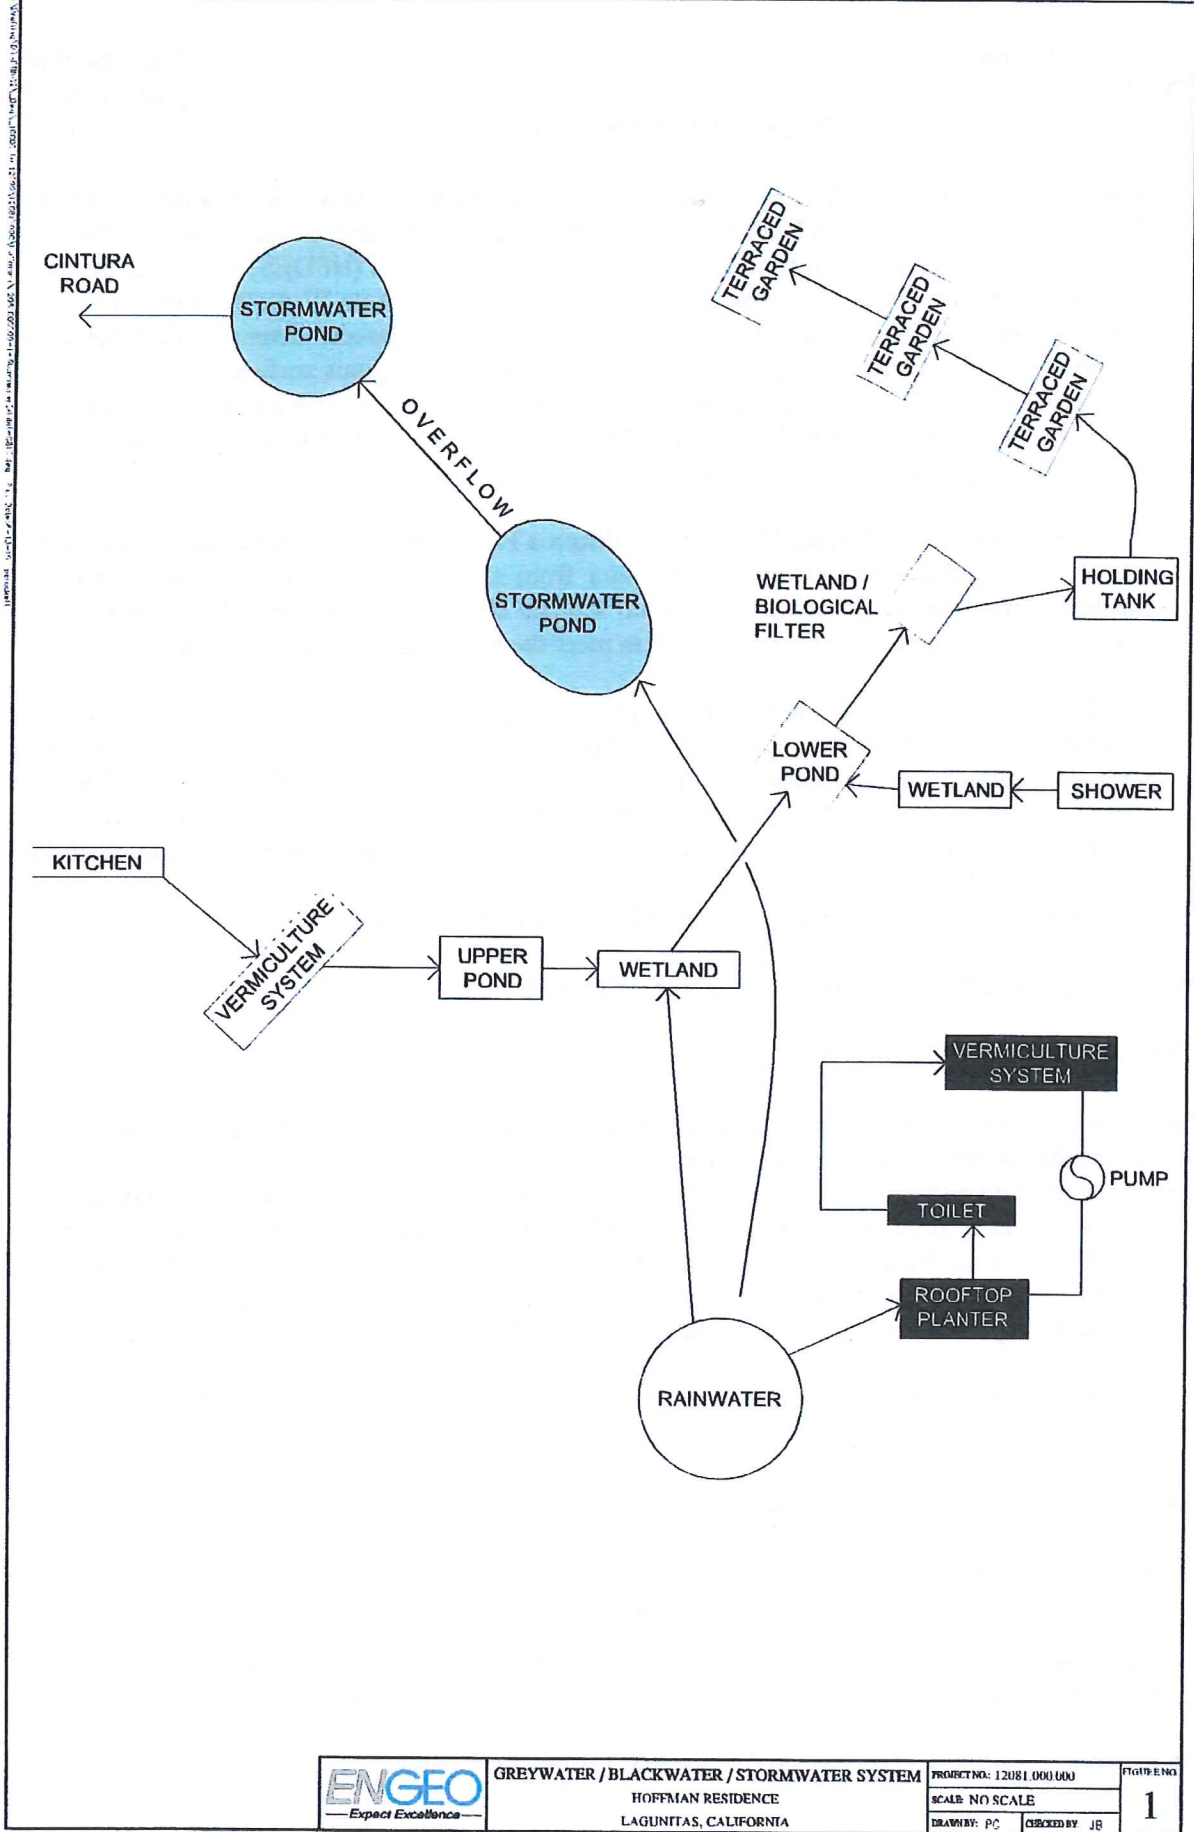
CINTURA ROAD

STORMWATER POND

OVERFLOW

STORMWATER POND

TERRACED GARDEN

TERRACED GARDEN

TERRACED GARDEN

WETLAND / BIOLOGICAL FILTER

HOLDING TANK

LOWER POND

WETLAND

SHOWER

KITCHEN

VERMICULTURE SYSTEM

UPPER POND

WETLAND

VERMICULTURE SYSTEM

PUMP

TOILET

ROOFTOP PLANTER

RAINWATER

ENGEO
Expect Excellence

GREYWATER / BLACKWATER / STORMWATER SYSTEM
HOFFMAN RESIDENCE
LAGUNITAS, CALIFORNIA

| PROJECT NO: 12081.000.000 | | FIGURE NO. |
|---|---|---|
| SCALE: NO SCALE | | 1 |
| DRAWN BY: PC | CHECKED BY: JB | |